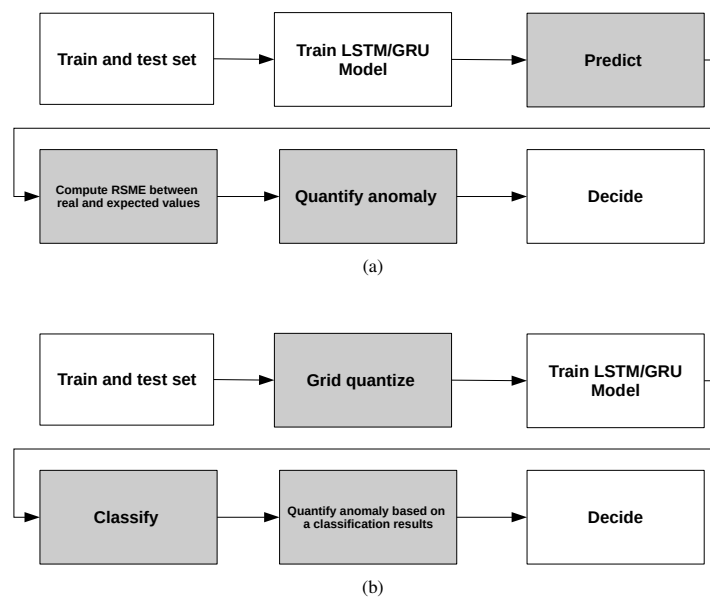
Train and test set

Train LSTM/GRU Model

Predict

Compute RSME between real and expected values

Quantify anomaly

Decide

(a)

Train and test set

Grid quantize

Train LSTM/GRU Model

Classify

Quantify anomaly based on a classification results

Decide

(b)